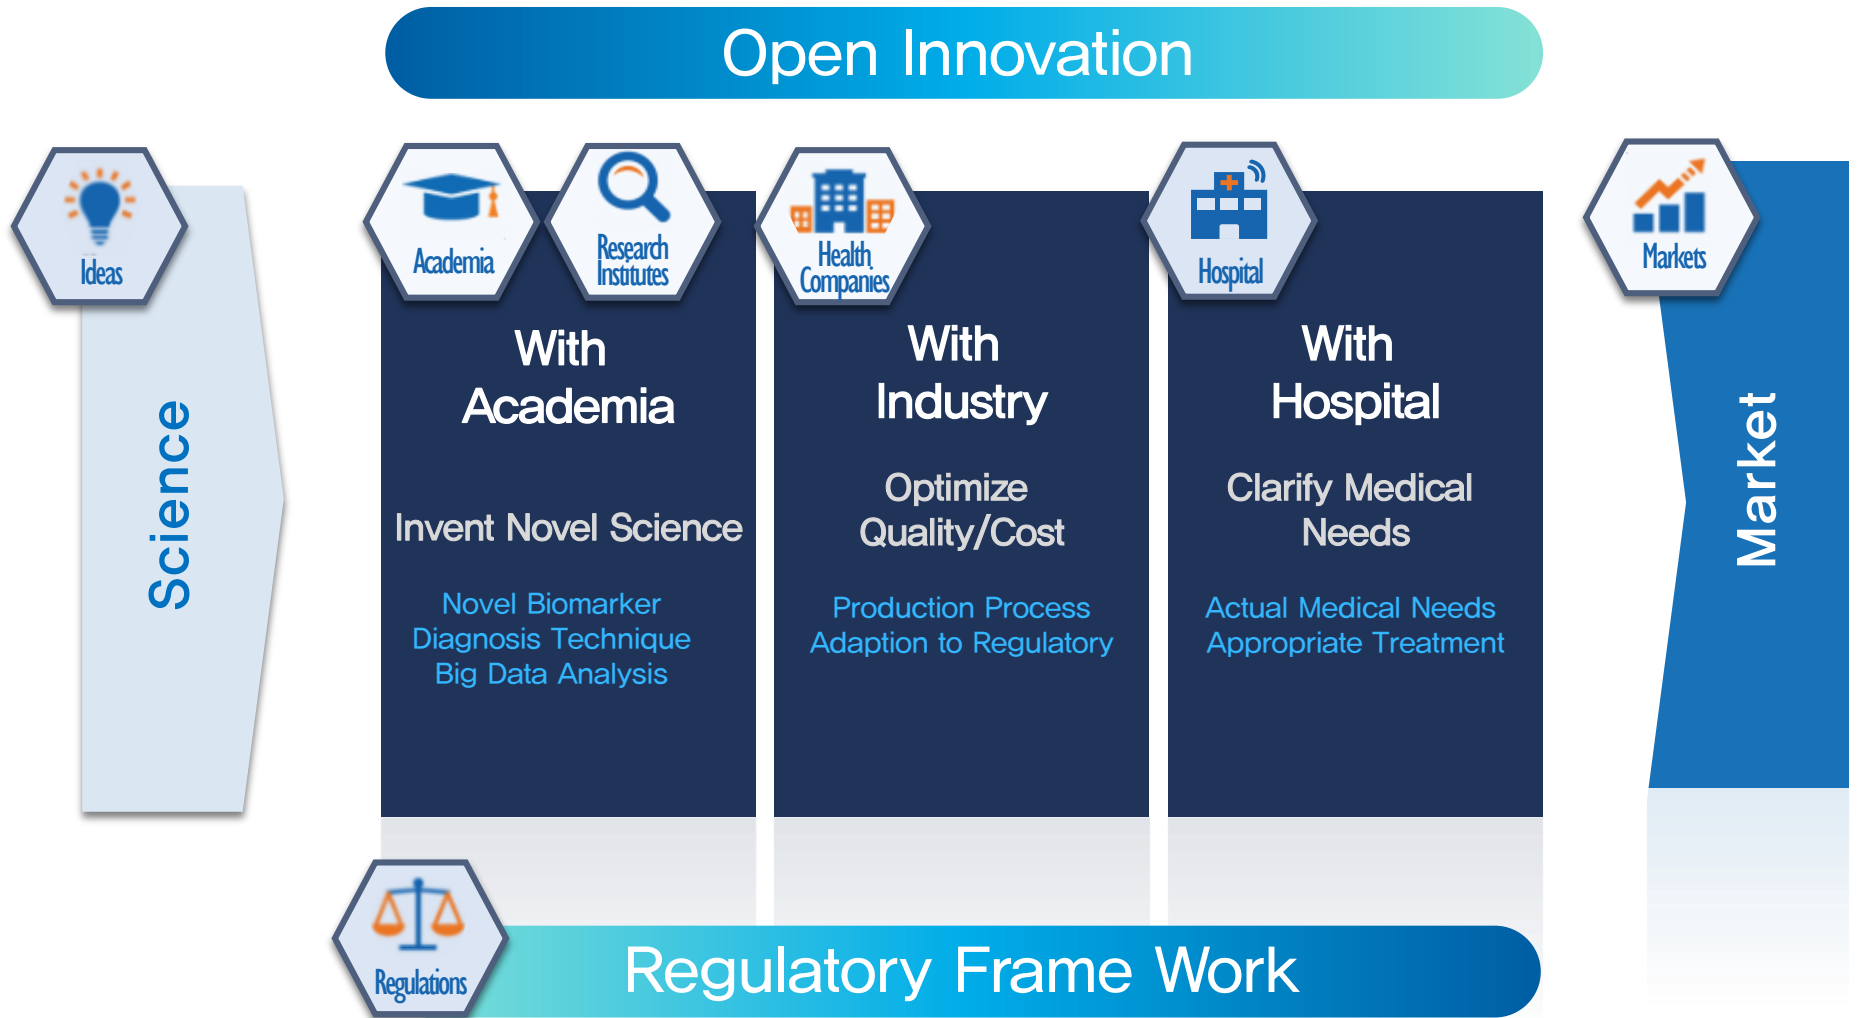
Open Innovation

Ideas

Science

Academia

Research Institutes

With Academia

Invent Novel Science

Novel Biomarker
Diagnosis Technique
Big Data Analysis

Health Companies

With Industry

Optimize Quality/Cost

Production Process
Adaption to Regulatory

Hospital

With Hospital

Clarify Medical Needs

Actual Medical Needs
Appropriate Treatment

Markets

Market

Regulations

Regulatory Frame Work